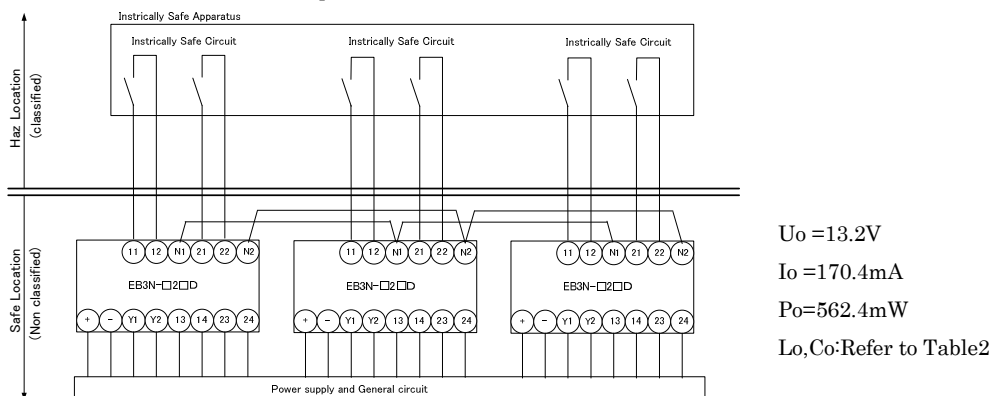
Instrically Safe Apparatus

Instrically Safe Circuit

Instrically Safe Circuit

Instrically Safe Circuit

Haz Location (classified)

Safe Location (Non classified)

11 12 N1 21 22 N2

EB3N-□2□D

+ − Y1 Y2 13 14 23 24

11 12 N1 21 22 N2

EB3N-□2□D

+ − Y1 Y2 13 14 23 24

11 12 N1 21 22 N2

EB3N-□2□D

+ − Y1 Y2 13 14 23 24

Power supply and General circuit

Uo =13.2V

Io =170.4mA

Po=562.4mW

Lo,Co:Refer to Table2